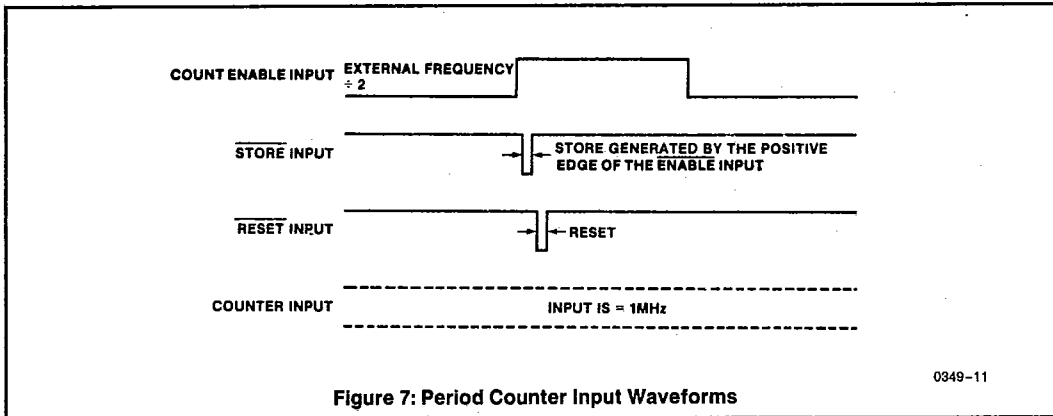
COUNT ENABLE INPUT EXTERNAL FREQUENCY ÷ 2

$\overline{\text{STORE}}$ INPUT

STORE GENERATED BY THE POSITIVE EDGE OF THE $\overline{\text{ENABLE}}$ INPUT

$\overline{\text{RESET}}$ INPUT

RESET

COUNTER INPUT

INPUT IS = 1MHz

0349-11

Figure 7: Period Counter Input Waveforms